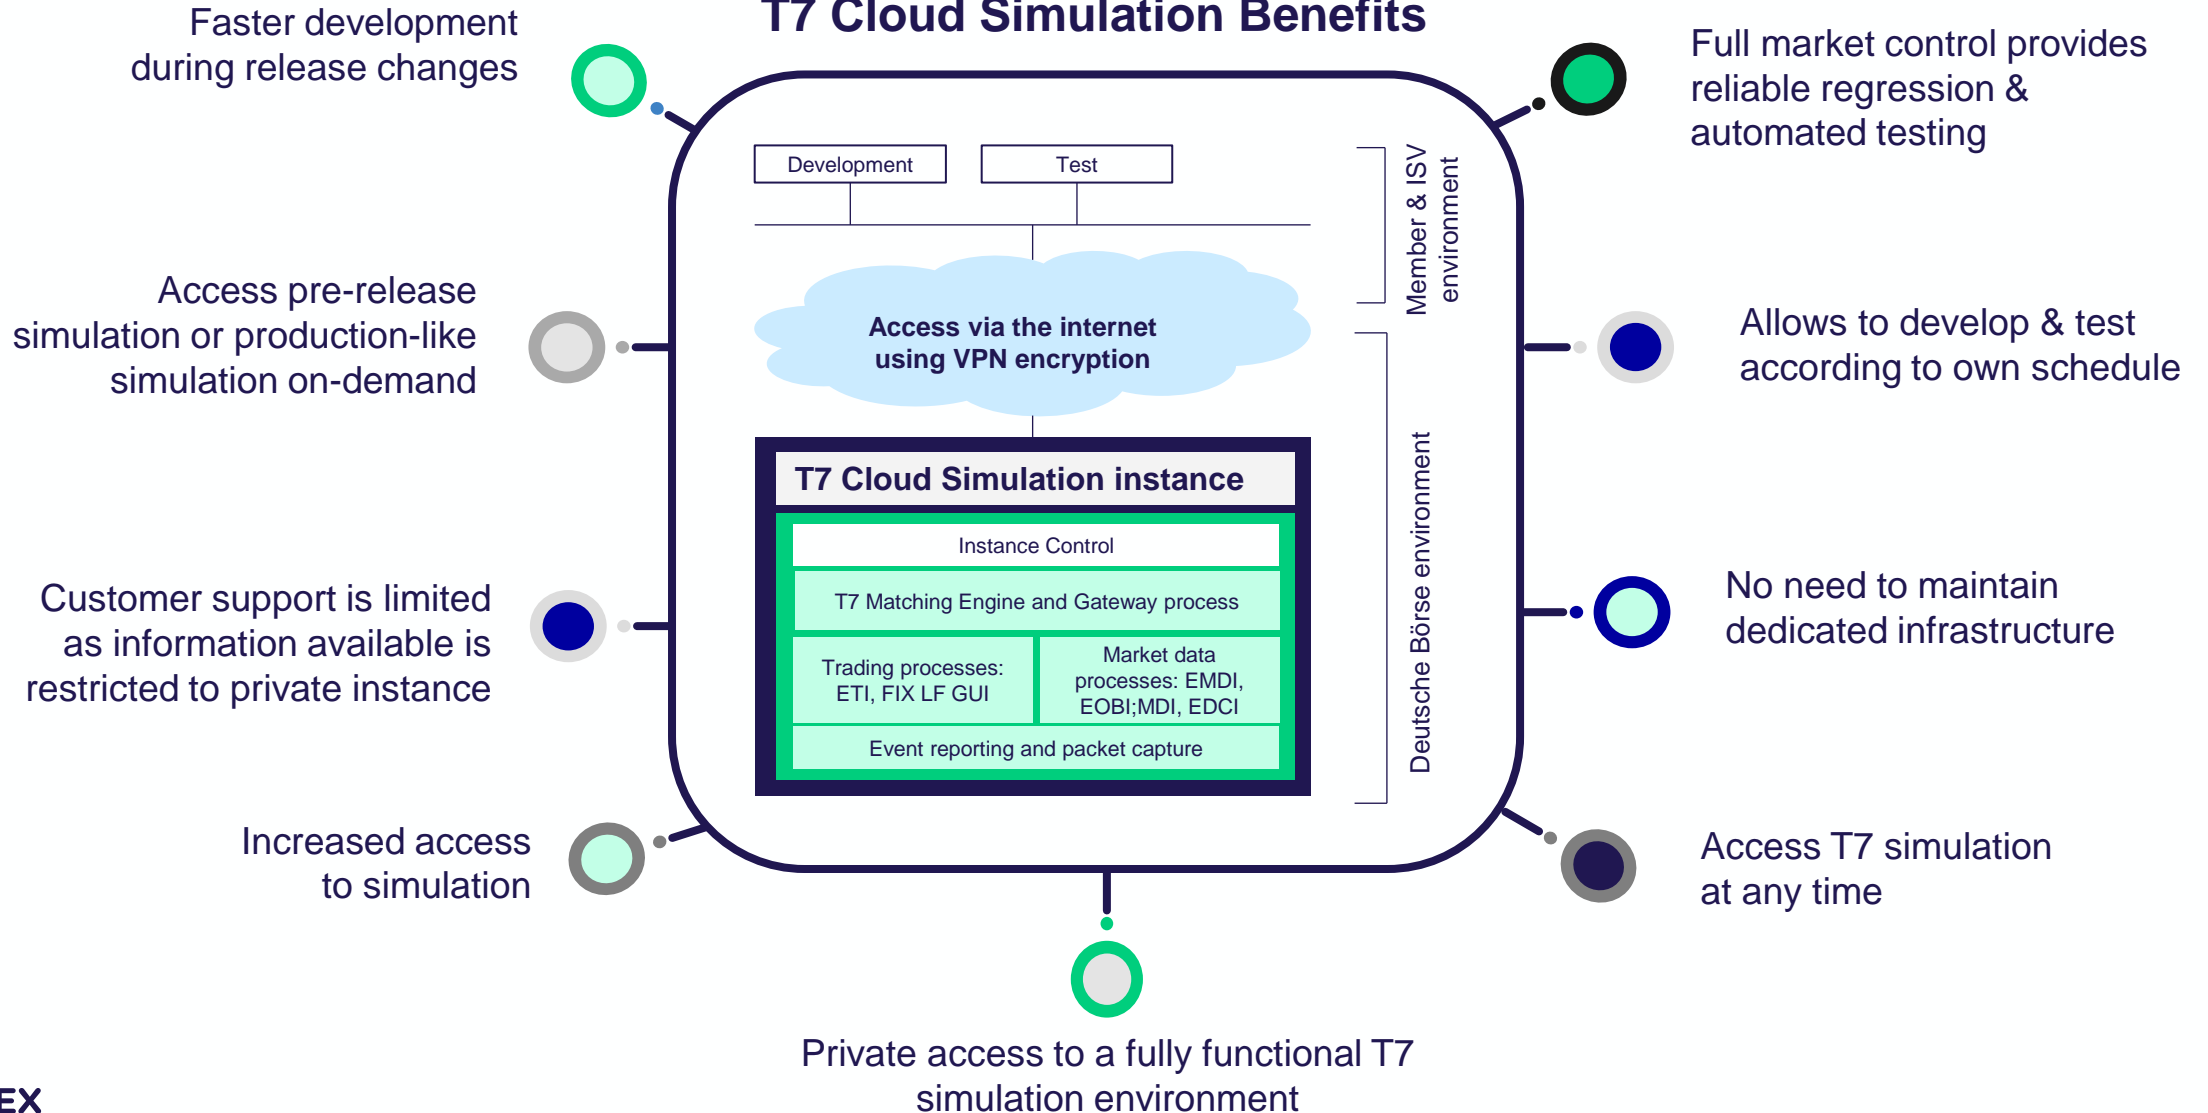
T7 Cloud Simulation Benefits

Faster development during release changes

Access pre-release simulation or production-like simulation on-demand

Customer support is limited as information available is restricted to private instance

Increased access to simulation

Development

Test

Member & ISV environment

Access via the internet using VPN encryption

T7 Cloud Simulation instance

Instance Control

T7 Matching Engine and Gateway process

Trading processes: ETI, FIX LF GUI

Market data processes: EMDI, EOBI;MDI, EDCI

Event reporting and packet capture

Deutsche Börse environment

Full market control provides reliable regression & automated testing

Allows to develop & test according to own schedule

No need to maintain dedicated infrastructure

Access T7 simulation at any time

Private access to a fully functional T7 simulation environment

EX